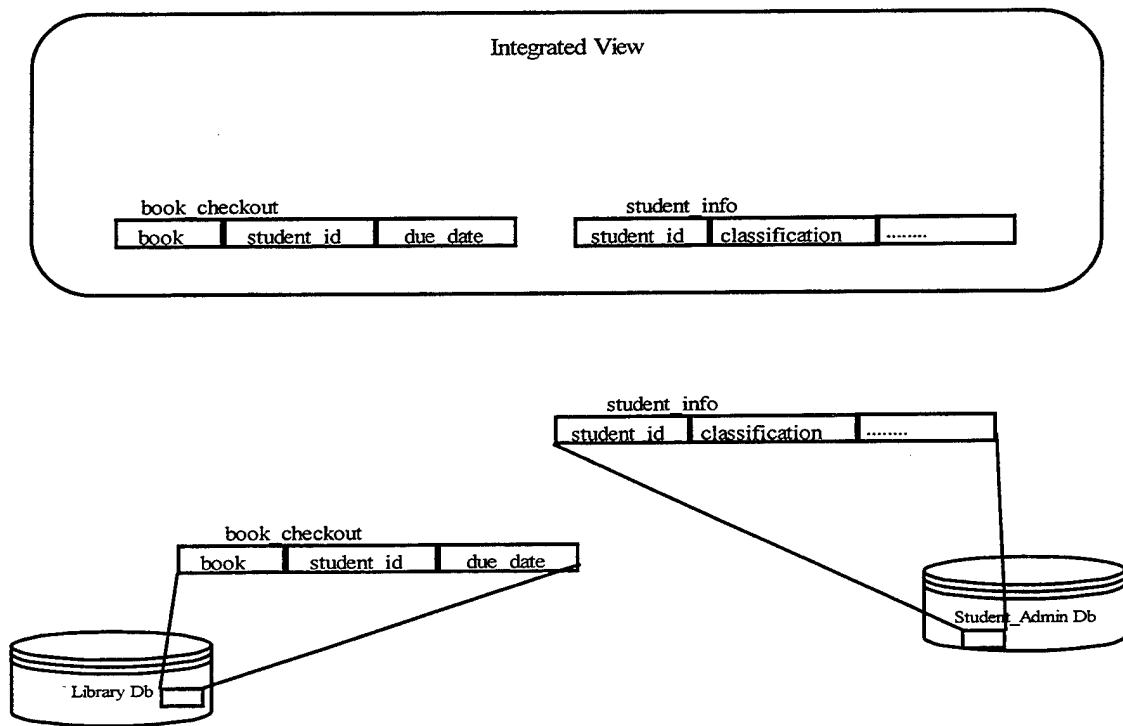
Integrated View

book_checkout

| book | student_id | due_date |
|---|---|---|

student_info

| student_id | classification | ........ |
|---|---|---|

student_info

| student_id | classification | ........ |
|---|---|---|

book_checkout

| book | student_id | due_date |
|---|---|---|

Library Db

Student_Admin Db